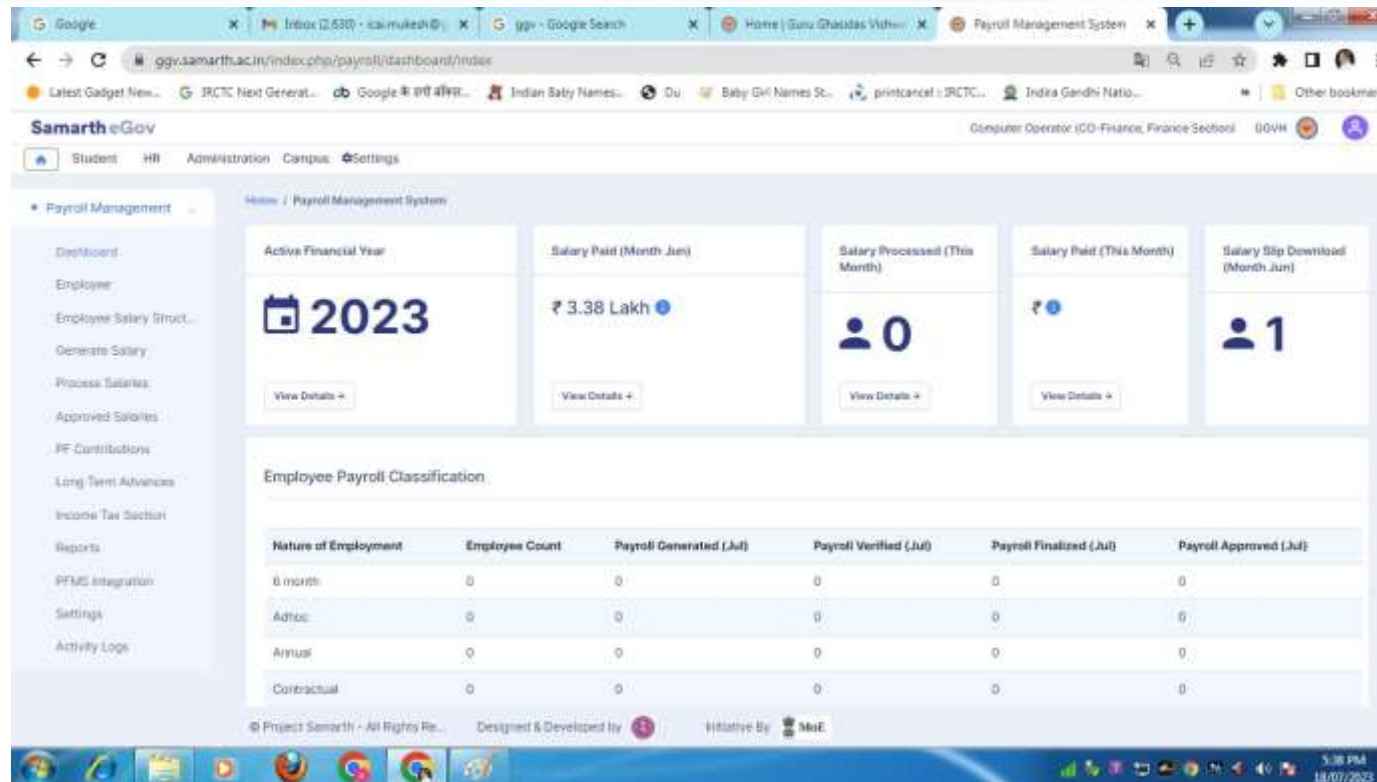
G Google | M Inbox (2,630) - icai.mukesh@ | G ggv - Google Search | Home | Guru Ghasidas Vishw | Payroll Management System

ggv.samarth.ac.in/index.php/payroll/dashboard/index

Latest Gadget New... | IRCTC Next Generat... | Google के सर्च बॉक्स... | Indian Baby Names... | Du | Baby Girl Names St... | printcancel : IRCTC... | Indira Gandhi Natio... | Other bookma

Samarth eGov

Computer Operator (CO-Finance, Finance Section) GGVH

Student HR Administration Campus Settings

Payroll Management

Dashboard
Employee
Employee Salary Struct...
Generate Salary
Process Salaries
Approved Salaries
PF Contributions
Long Term Advances
Income Tax Section
Reports
PFMS Integration
Settings
Activity Logs

Home / Payroll Management System

Active Financial Year
2023
View Details →

Salary Paid (Month Jun)
₹ 3.38 Lakh
View Details →

Salary Processed (This Month)
0
View Details →

Salary Paid (This Month)
₹
View Details →

Salary Slip Download (Month Jun)
1

Employee Payroll Classification

| Nature of Employment | Employee Count | Payroll Generated (Jul) | Payroll Verified (Jul) | Payroll Finalized (Jul) | Payroll Approved (Jul) |
|---|---|---|---|---|---|
| 6 month | 0 | 0 | 0 | 0 | 0 |
| Adhoc | 0 | 0 | 0 | 0 | 0 |
| Annual | 0 | 0 | 0 | 0 | 0 |
| Contractual | 0 | 0 | 0 | 0 | 0 |

© Project Samarth - All Rights Re... Designed & Developed by Initiative By MoE

5:38 PM
18/07/2023